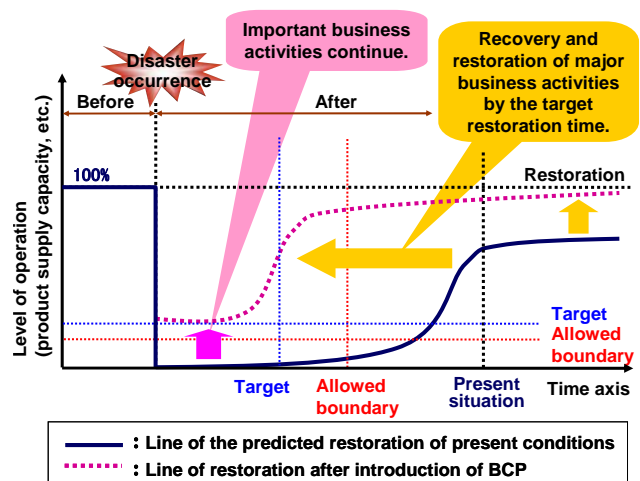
Important business activities continue.

Recovery and restoration of major business activities by the target restoration time.

Disaster occurrence

Before

After

100%

Restoration

Level of operation (product supply capacity, etc.)

Target

Allowed boundary

Target

Allowed boundary

Present situation

Time axis

: Line of the predicted restoration of present conditions

: Line of restoration after introduction of BCP